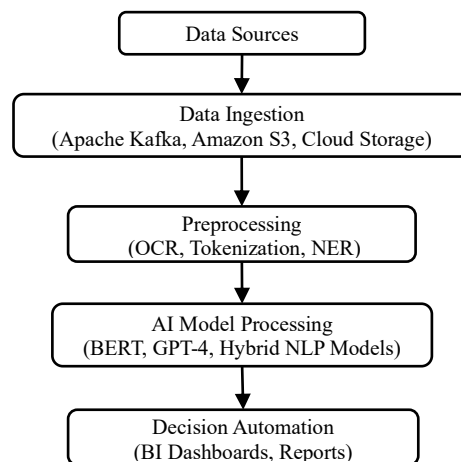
Data Sources

Data Ingestion
(Apache Kafka, Amazon S3, Cloud Storage)

Preprocessing
(OCR, Tokenization, NER)

AI Model Processing
(BERT, GPT-4, Hybrid NLP Models)

Decision Automation
(BI Dashboards, Reports)